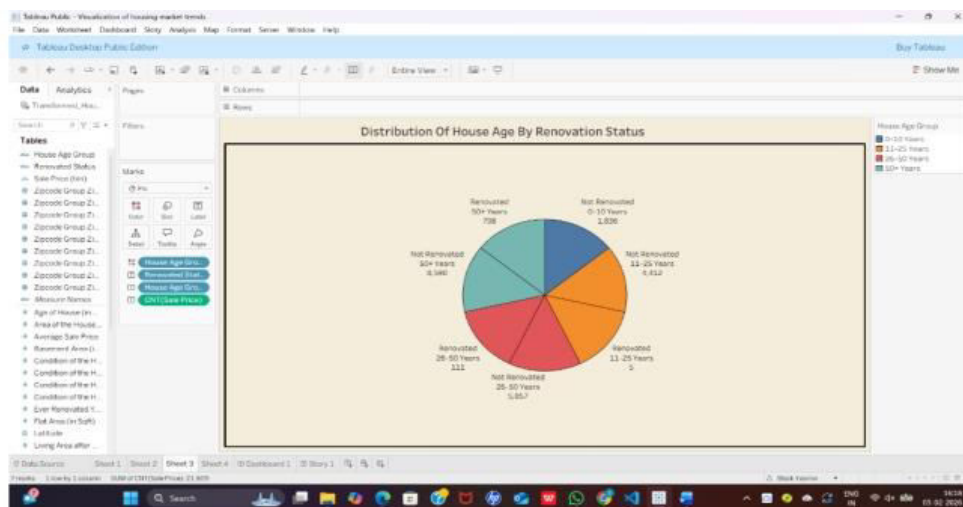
Tableau Public - Visualization of housing market trends

File Data Worksheet Dashboard Story Analysis Map Format Server Window Help

Tableau Desktop Public Edition

Buy Tableau

Entire View

Show Me

Data Analytics

Pages

Columns

Rows

Filters

Marks

Tables

House Age Group
Renovated Status
Sale Price (bin)
Zipcode Group Zi...
Zipcode Group Zi...
Zipcode Group Zi...
Zipcode Group Zi...
Zipcode Group Zi...
Zipcode Group Zi...
Zipcode Group Zi...
Zipcode Group Zi...
Zipcode Group Zi...
Measure Names
Age of House (in...
Area of the House...
Average Sale Price
Basement Area (i...
Condition of the H...
Condition of the H...
Condition of the H...
Condition of the H...
Ever Renovated Y...
Flat Area (in Sqft)
Latitude
Living Area after ...

Pie

Color Size Label
Detail Tooltip Angle

House Age Gro...
Renovated Stat...
House Age Gro...
CNT(Sale Price)

Distribution Of House Age By Renovation Status

Renovated
50+ Years
738

Not Renovated
0-10 Years
1,826

Not Renovated
11-25 Years
4,412

Renovated
11-25 Years
5

Not Renovated
26-50 Years
5,857

Renovated
26-50 Years
111

Not Renovated
50+ Years
8,160

House Age Group
0-10 Years
11-25 Years
26-50 Years
50+ Years

Data Source Sheet 1 Sheet 2 Sheet 3 Sheet 4 Dashboard 1 Story 1

Search